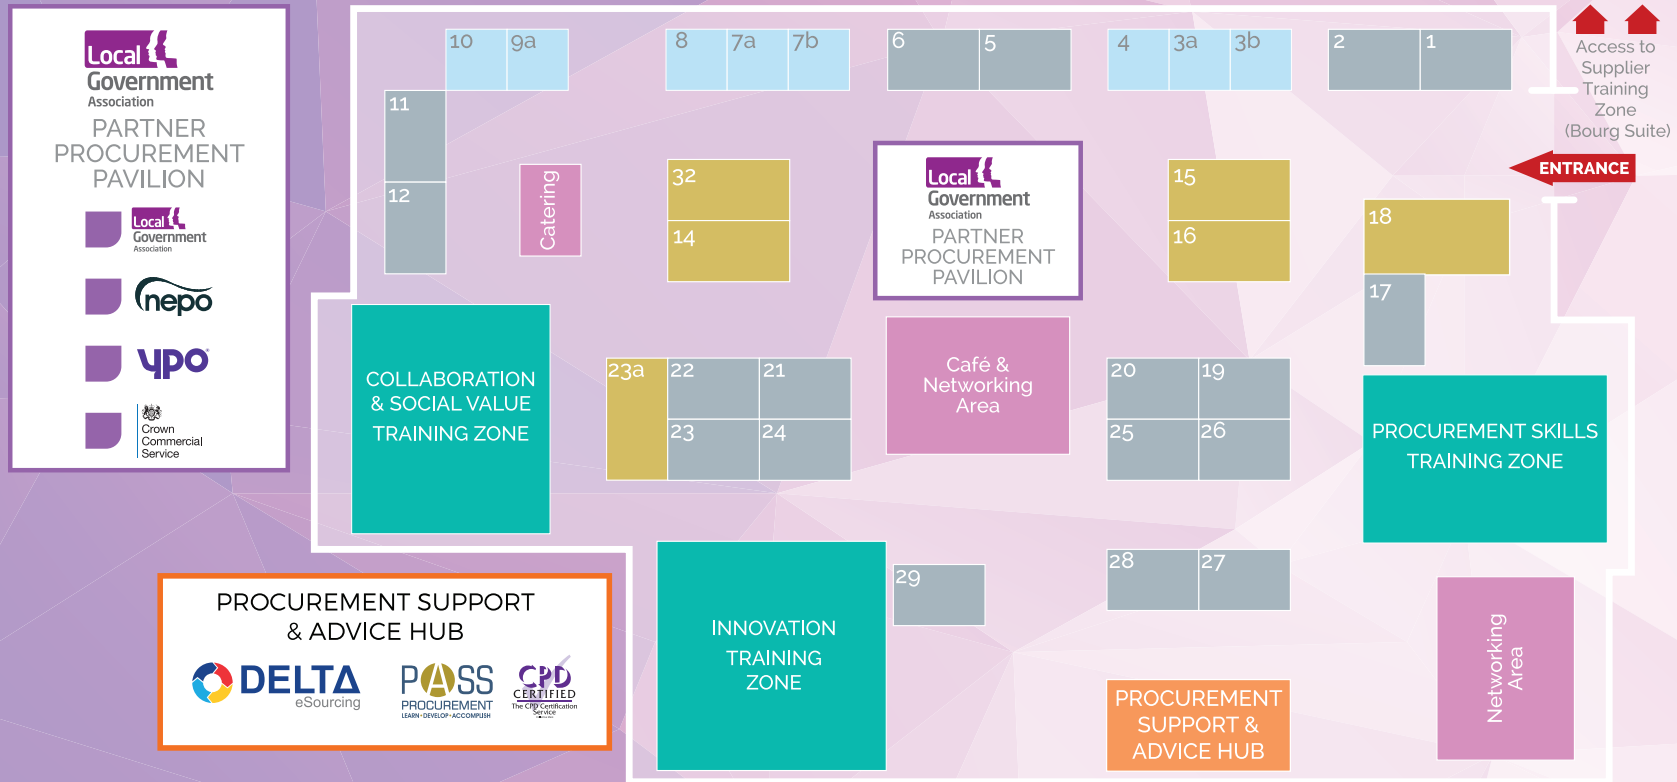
Local Government Association
PARTNER PROCUREMENT PAVILION

Local Government Association
nepo
ypo
Crown Commercial Service

PROCUREMENT SUPPORT & ADVICE HUB
DELTA eSourcing
PASS PROCUREMENT LEARN·DEVELOP·ACCOMPLISH
CPD CERTIFIED The CPD Certification Service

10 9a
8 7a 7b
6 5
4 3a 3b
2 1

Access to Supplier Training Zone (Bourg Suite)

ENTRANCE

11
12
Catering
32
14
Local Government Association
PARTNER PROCUREMENT PAVILION
15
16
18
17

COLLABORATION & SOCIAL VALUE TRAINING ZONE

23a 22 21
23 24

Café & Networking Area

20 19
25 26

PROCUREMENT SKILLS TRAINING ZONE

INNOVATION TRAINING ZONE

29
28 27

Networking Area

PROCUREMENT SUPPORT & ADVICE HUB